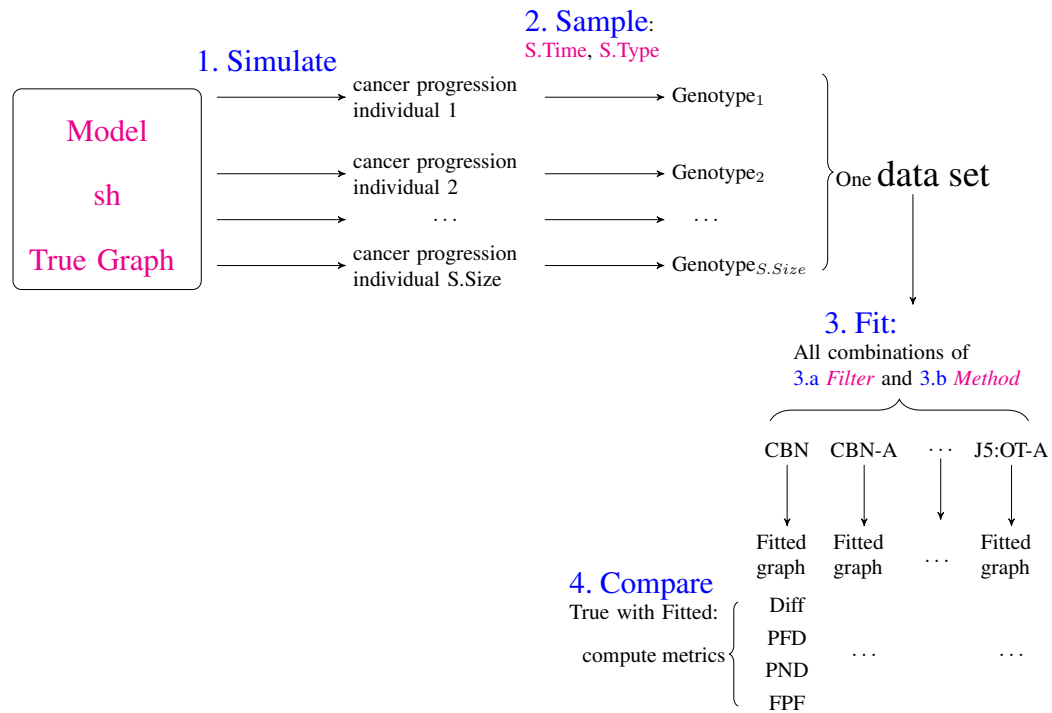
Model

sh

True Graph

1. Simulate

cancer progression individual 1

cancer progression individual 2

$\cdots$

cancer progression individual S.Size

2. Sample: S.Time, S.Type

Genotype$_1$

Genotype$_2$

$\cdots$

Genotype$_{S.Size}$

One data set

3. Fit:
All combinations of
3.a *Filter* and 3.b *Method*

CBN CBN-A $\cdots$ J5:OT-A

Fitted graph Fitted graph $\cdots$ Fitted graph

4. Compare
True with Fitted:

compute metrics

Diff
PFD
PND
FPF

$\cdots$ $\cdots$